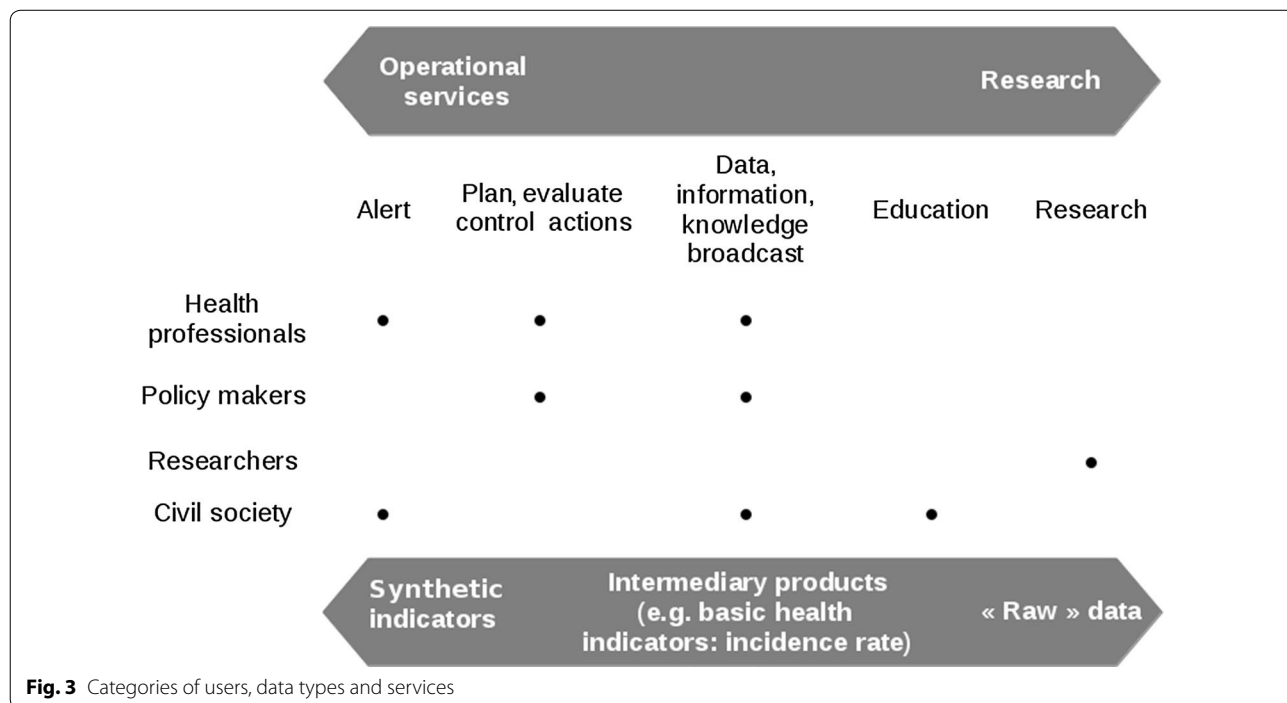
Operational services

Research

|  | Alert | Plan, evaluate control actions | Data, information, knowledge broadcast | Education | Research |
|---|---|---|---|---|---|
| Health professionals | • | • | • |  |  |
| Policy makers |  | • | • |  |  |
| Researchers |  |  |  |  | • |
| Civil society | • |  | • | • |  |

Synthetic indicators

Intermediary products (e.g. basic health indicators: incidence rate)

« Raw » data

**Fig. 3** Categories of users, data types and services